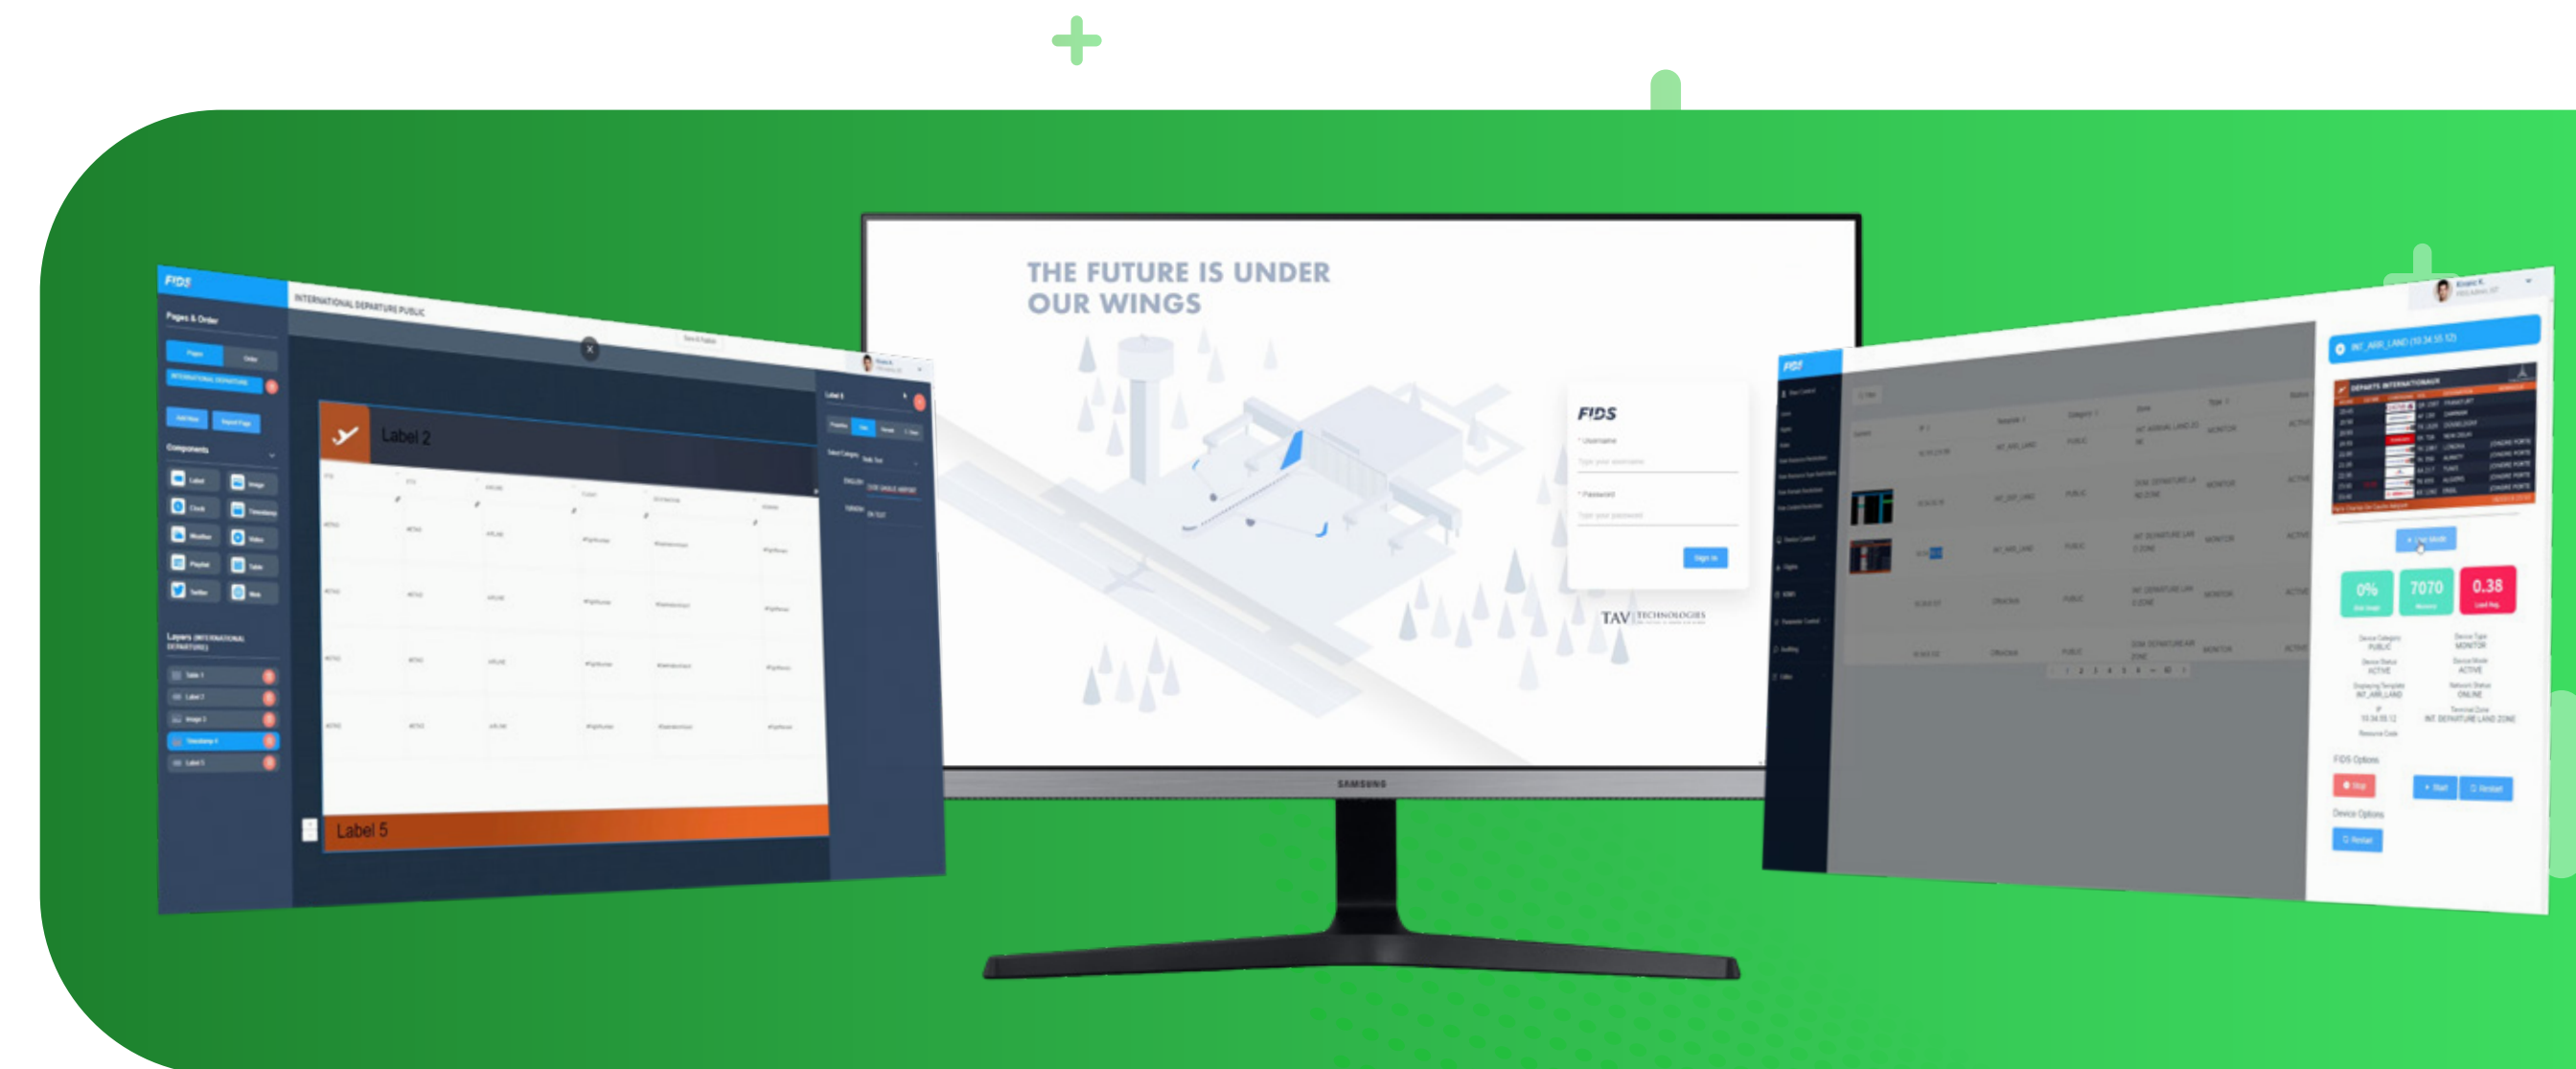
FIDS
Pages & Order
INTERNATIONAL DEPARTURE PUBLIC
Components
Layers
Label 2
Label 5

THE FUTURE IS UNDER OUR WINGS

FIDS
\* Username
\* Password
Sign In
TAV TECHNOLOGIES

SAMSUNG

FIDS
INT_ARR_LAND
DEPARTS INTERNATIONAUX
0%
7070
0.38
FIDS Options
Device Options